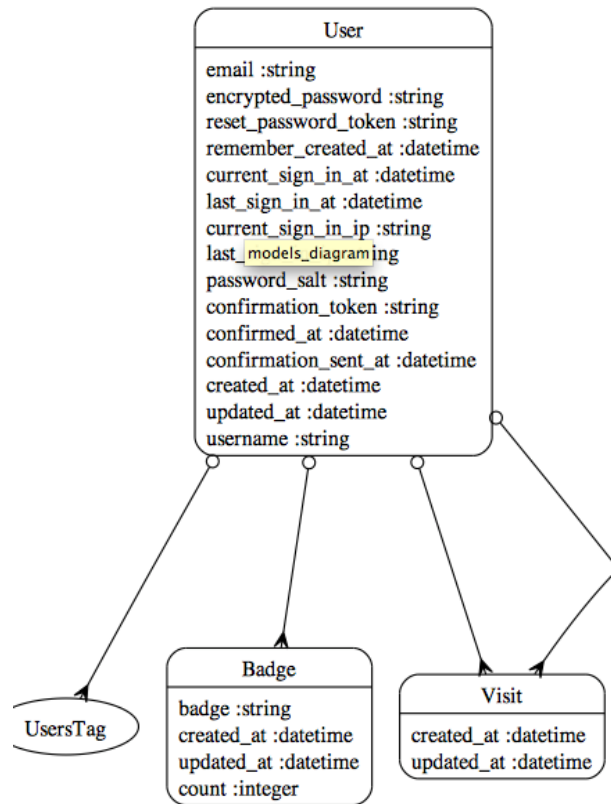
User

email :string
encrypted_password :string
reset_password_token :string
remember_created_at :datetime
current_sign_in_at :datetime
last_sign_in_at :datetime
current_sign_in_ip :string
last_ models_diagram ing
password_salt :string
confirmation_token :string
confirmed_at :datetime
confirmation_sent_at :datetime
created_at :datetime
updated_at :datetime
username :string

UsersTag

Badge

badge :string
created_at :datetime
updated_at :datetime
count :integer

Visit

created_at :datetime
updated_at :datetime